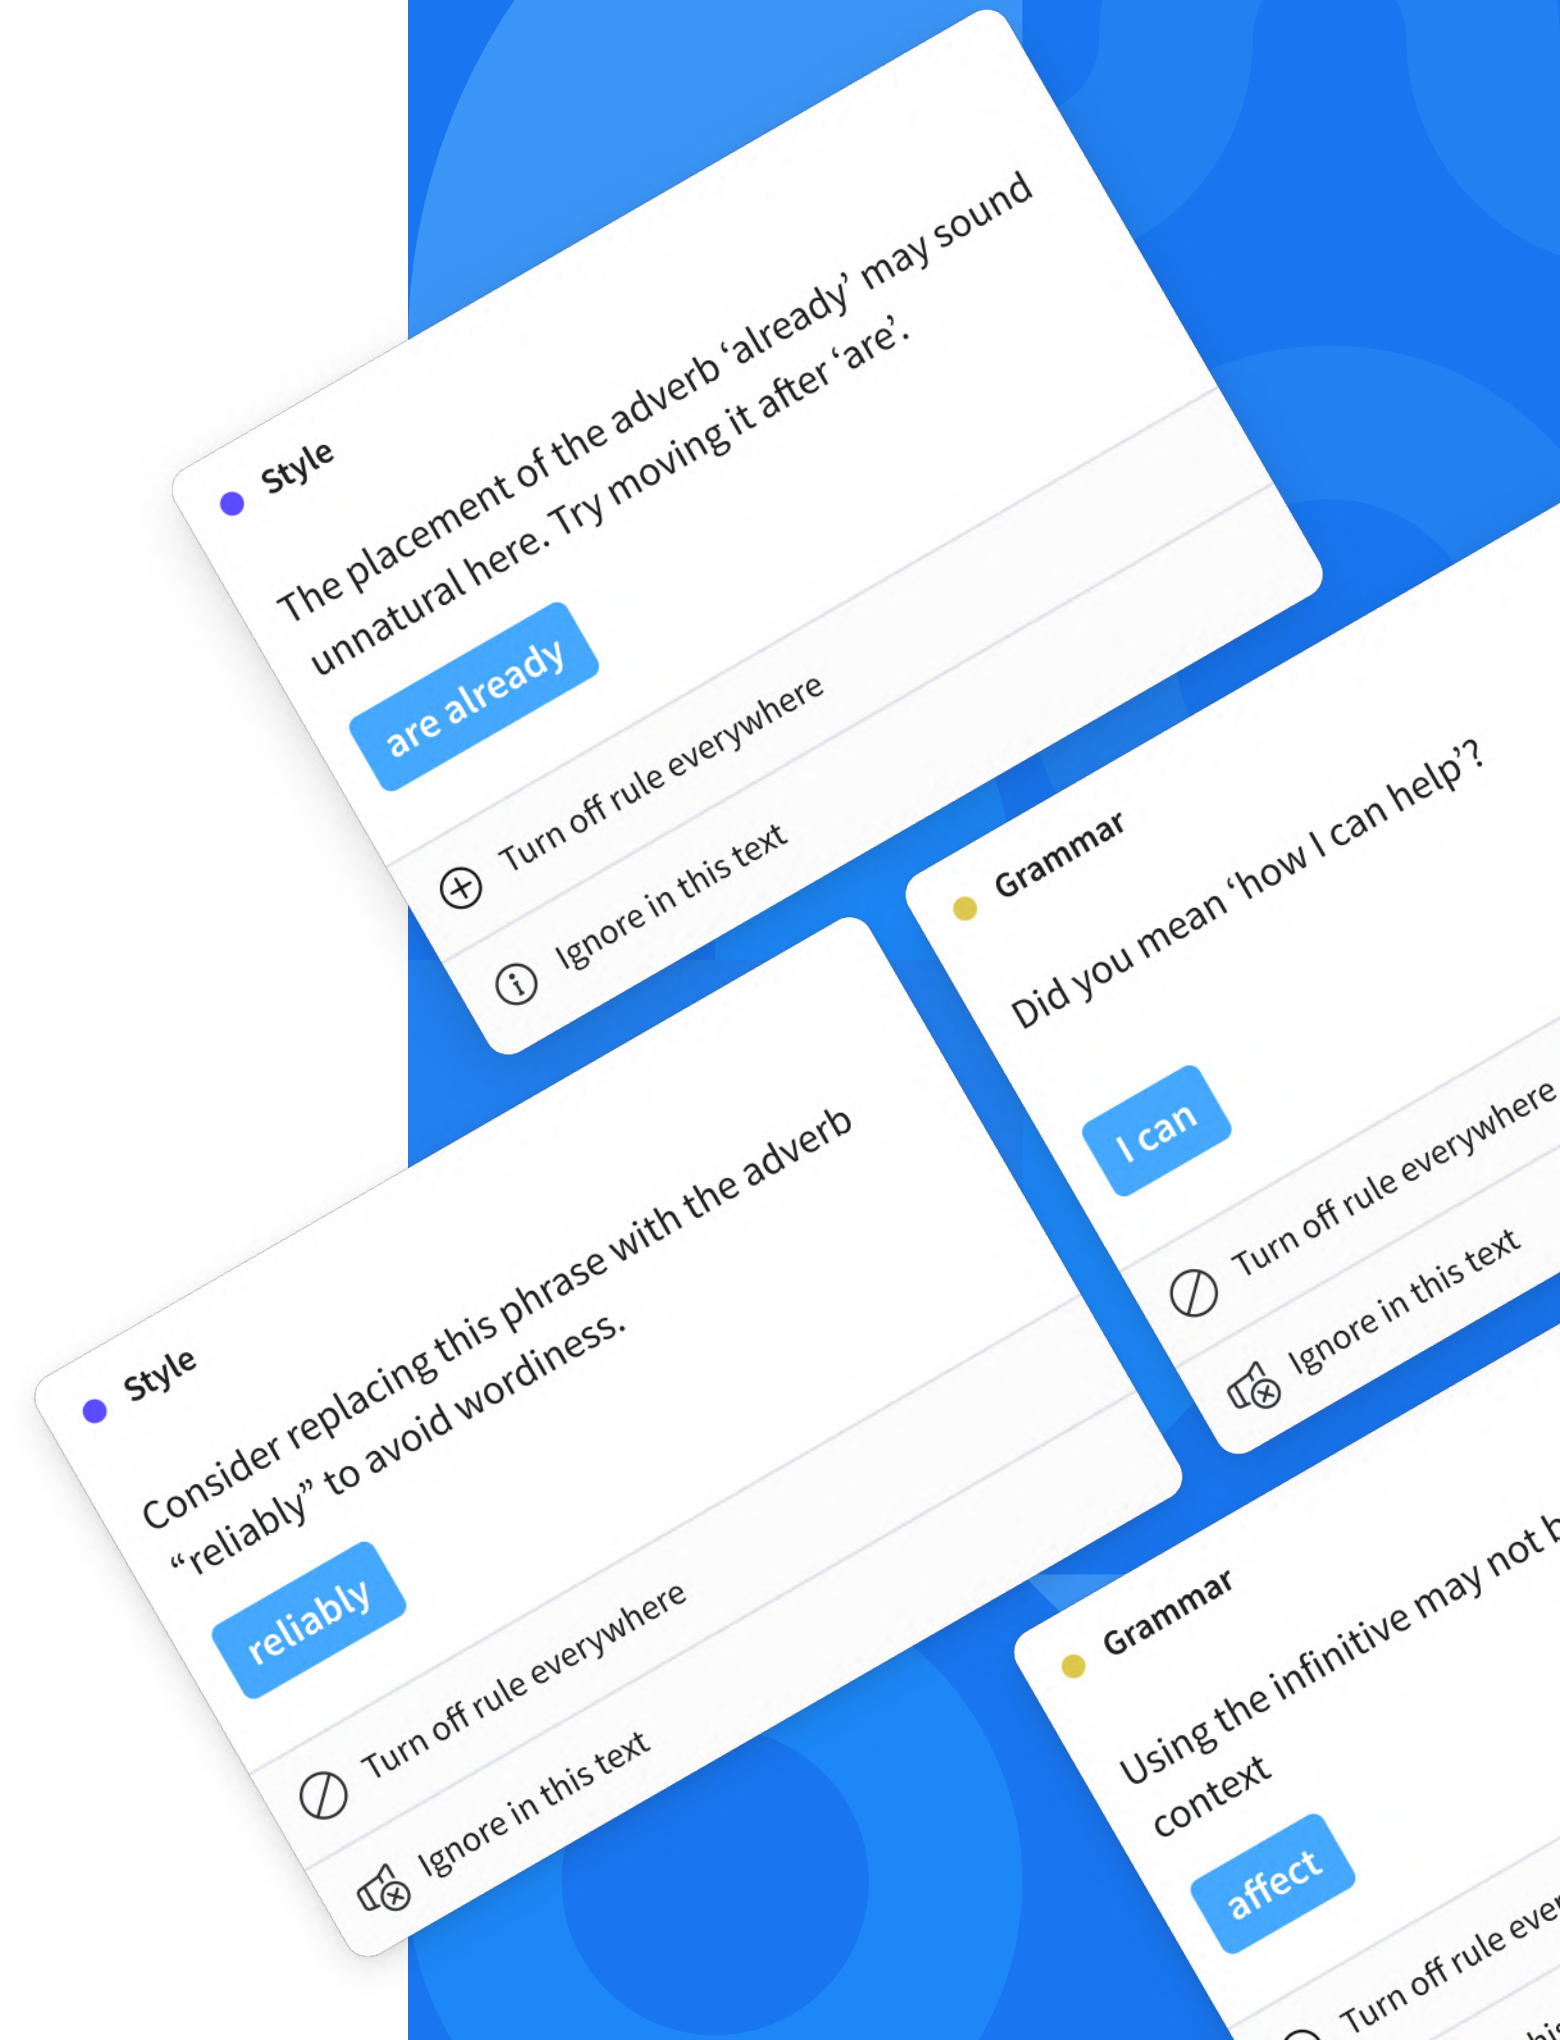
Style

The placement of the adverb 'already' may sound unnatural here. Try moving it after 'are'.

are already

Turn off rule everywhere

Ignore in this text

Grammar

Did you mean 'how I can help'?

I can

Turn off rule everywhere

Ignore in this text

Style

Consider replacing this phrase with the adverb "reliably" to avoid wordiness.

reliably

Turn off rule everywhere

Ignore in this text

Grammar

Using the infinitive may not b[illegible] context

affect

Turn off rule ever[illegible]